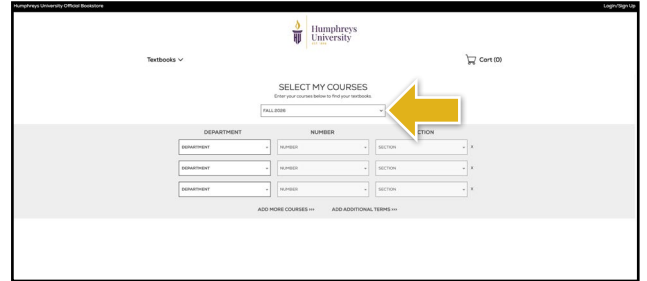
Humphreys University Official Bookstore

Login/Sign Up

Humphreys University

EST. 1896

Textbooks

Cart (0)

SELECT MY COURSES

Enter your courses below to find your textbooks

FALL 2020

DEPARTMENT

NUMBER

SECTION

DEPARTMENT

NUMBER

SECTION

x

DEPARTMENT

NUMBER

SECTION

x

DEPARTMENT

NUMBER

SECTION

x

ADD MORE COURSES >>>

ADD ADDITIONAL TERMS >>>